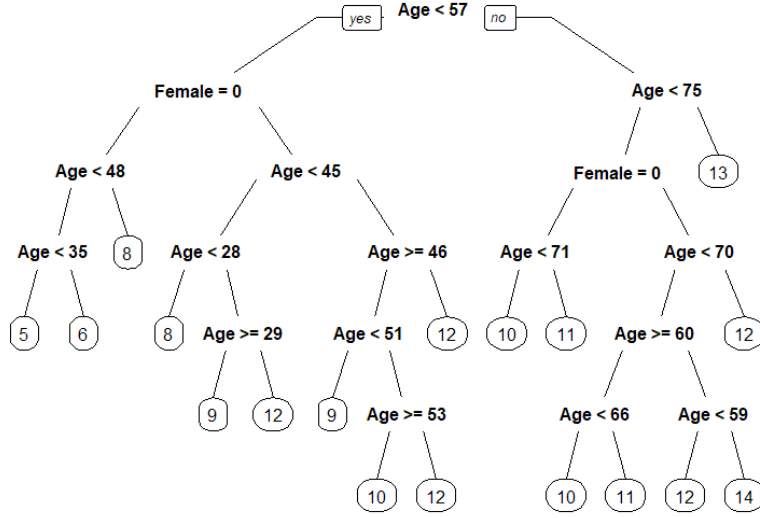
yes Age < 57 no

Female = 0

Age < 75

Age < 48

Age < 45

Female = 0

13

Age < 35

8

Age < 28

Age >= 46

Age < 71

Age < 70

5

6

8

Age >= 29

Age < 51

12

10

11

Age >= 60

12

9

12

9

Age >= 53

Age < 66

Age < 59

10

12

10

11

12

14